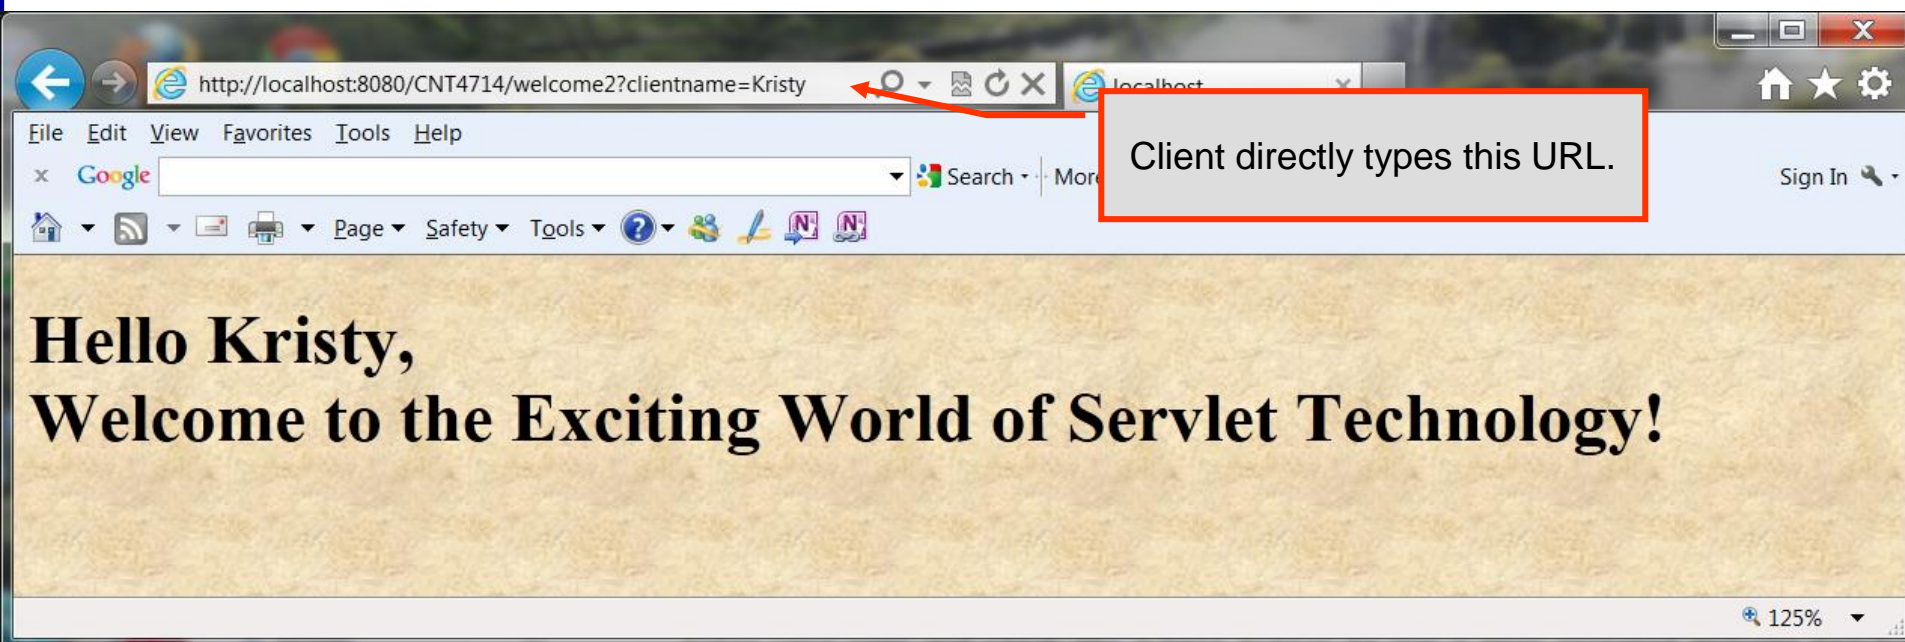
http://localhost:8080/CNT4714/welcome2?clientname=Kristy

localhost

Client directly types this URL.

File Edit View Favorites Tools Help

Google Search More Sign In

Page Safety Tools

Hello Kristy,
Welcome to the Exciting World of Servlet Technology!

125%